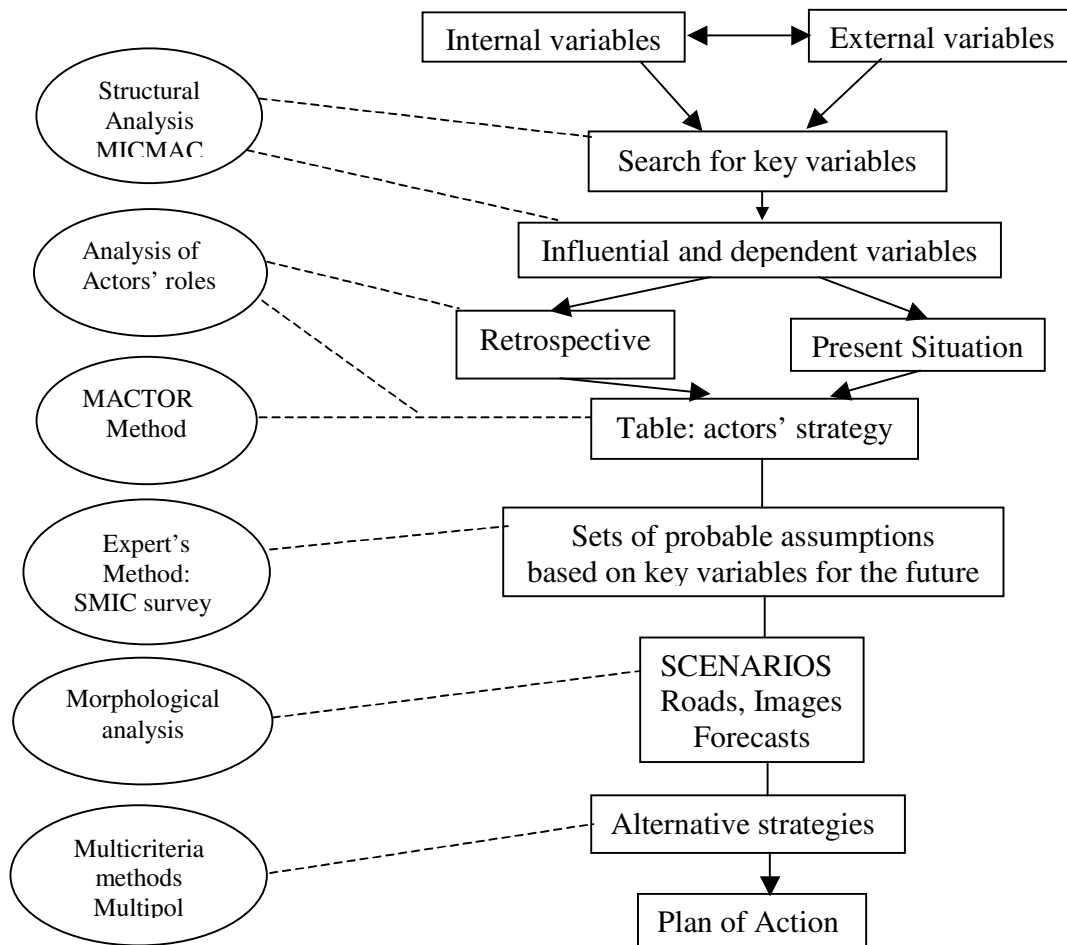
Internal variables

External variables

Structural Analysis MICMAC

Search for key variables

Analysis of Actors' roles

Influential and dependent variables

Retrospective

Present Situation

MACTOR Method

Table: actors' strategy

Expert's Method: SMIC survey

Sets of probable assumptions based on key variables for the future

Morphological analysis

SCENARIOS Roads, Images Forecasts

Multicriteria methods Multipol

Alternative strategies

Plan of Action